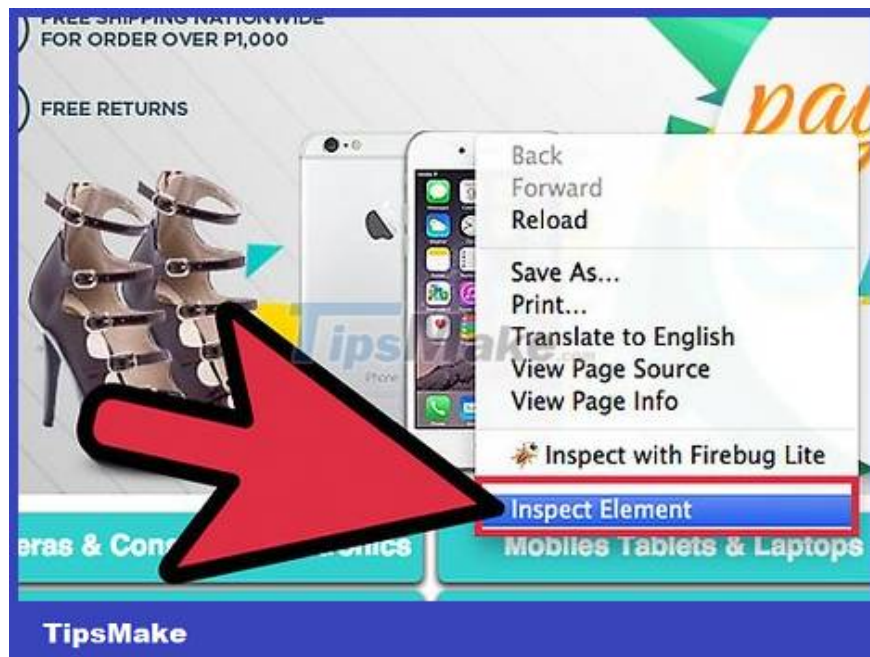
FREE SHIPPING NATIONWIDE
FOR ORDER OVER P1,000

FREE RETURNS

pay

Back
Forward
Reload

Save As...
Print...
Translate to English
View Page Source
View Page Info

Inspect with Firebug Lite

Inspect Element

eras & Con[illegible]onics

Mobiles Tablets & Laptops

TipsMake

TipsMake